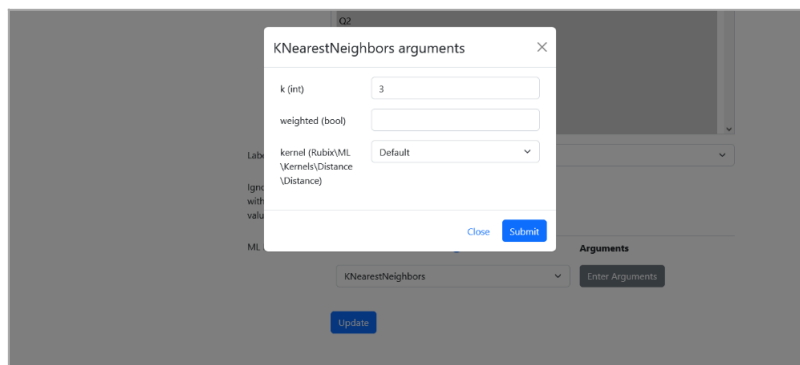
Q2

KNearestNeighbors arguments

k (int) 3

weighted (bool)

kernel (Rubix\ML\Kernels\Distance\Distance) Default

Close Submit

Labe

Igno
with
valu

ML

Arguments

KNearestNeighbors

Enter Arguments

Update